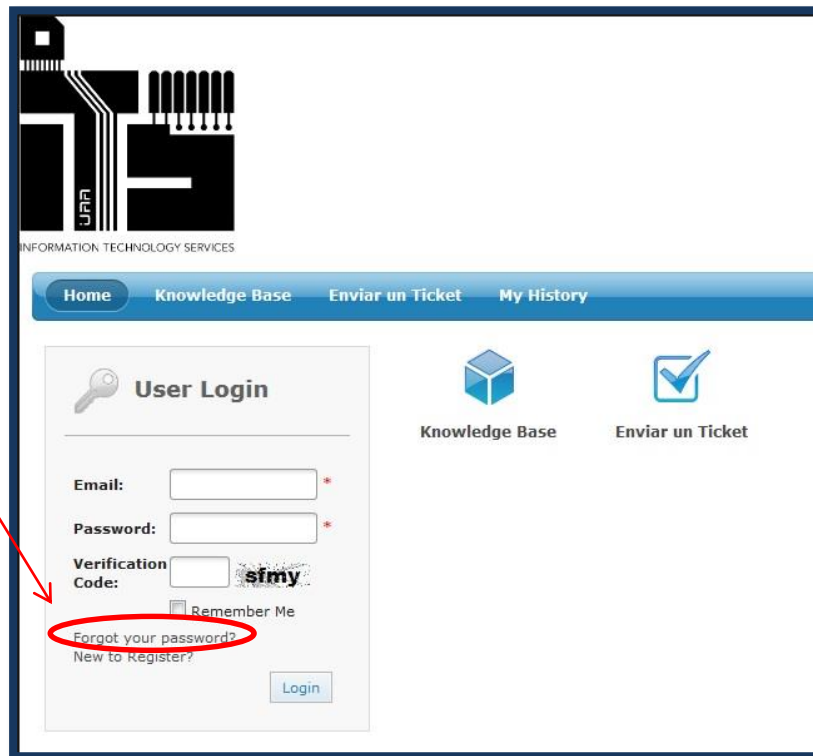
UPR

INFORMATION TECHNOLOGY SERVICES

Home Knowledge Base Enviar un Ticket My History

User Login

Email: *

Password: *

Verification Code: sfmy

Remember Me

Forgot your password?
New to Register?

Login

Knowledge Base

Enviar un Ticket